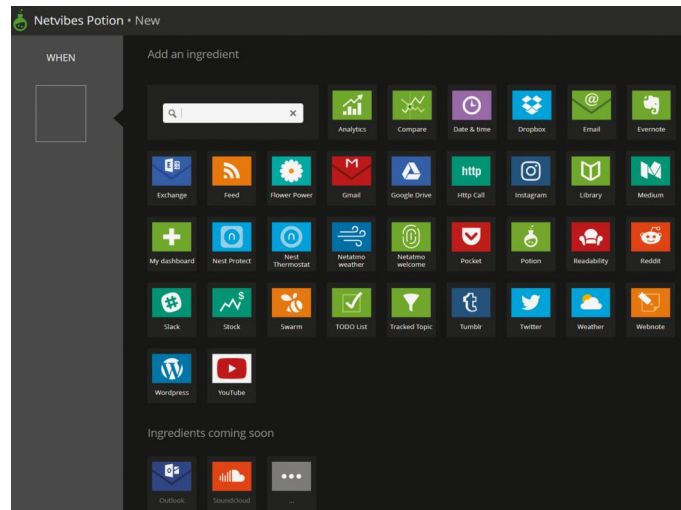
Netvibes Potion • New

WHEN

Add an ingredient

Analytics
Compare
Date & time
Dropbox
Email
Evernote

Exchange
Feed
Flower Power
Gmail
Google Drive
http
Http Call
Instagram
Library
Medium

My dashboard
Nest Protect
Nest Thermostat
Netatmo weather
Netatmo welcome
Pocket
Potion
Readability
Reddit

Slack
Stock
Swarm
TODO List
Tracked Topic
Tumblr
Twitter
Weather
Webnote

Wordpress
YouTube

Ingredients coming soon

Outlook
Soundcloud
...